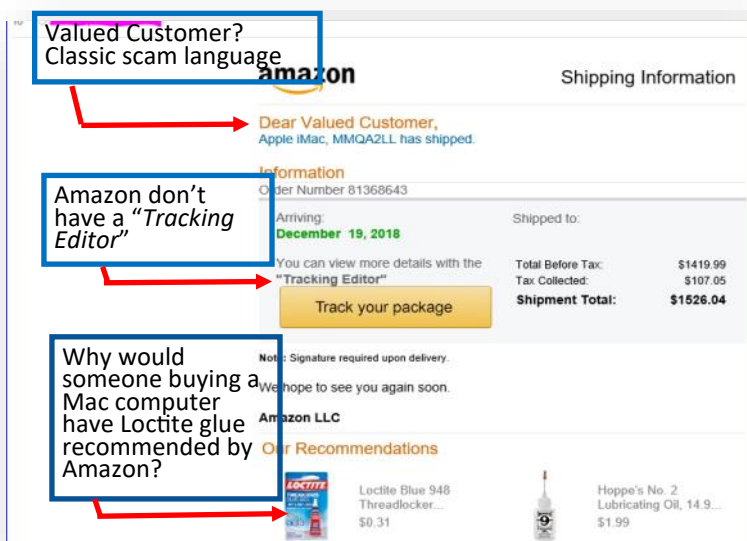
Valued Customer? Classic scam language

amazon

Shipping Information

Dear Valued Customer,
Apple iMac, MMQA2LL has shipped.

Information
Order Number 81368643

Amazon don't have a "*Tracking Editor*"

Arriving:
December 19, 2018

You can view more details with the "Tracking Editor"

Shipped to:

| | |
|---|---|
| Total Before Tax: | \$1419.99 |
| Tax Collected: | \$107.05 |
| Shipment Total: | \$1526.04 |

Track your package

Why would someone buying a Mac computer have Loctite glue recommended by Amazon?

Note: Signature required upon delivery.

We hope to see you again soon.

Amazon LLC

Our Recommendations

LOCTITE

Loctite Blue 948 Threadlocker...
\$0.31

Hoppe's No. 2 Lubricating Oil, 14.9...
\$1.99